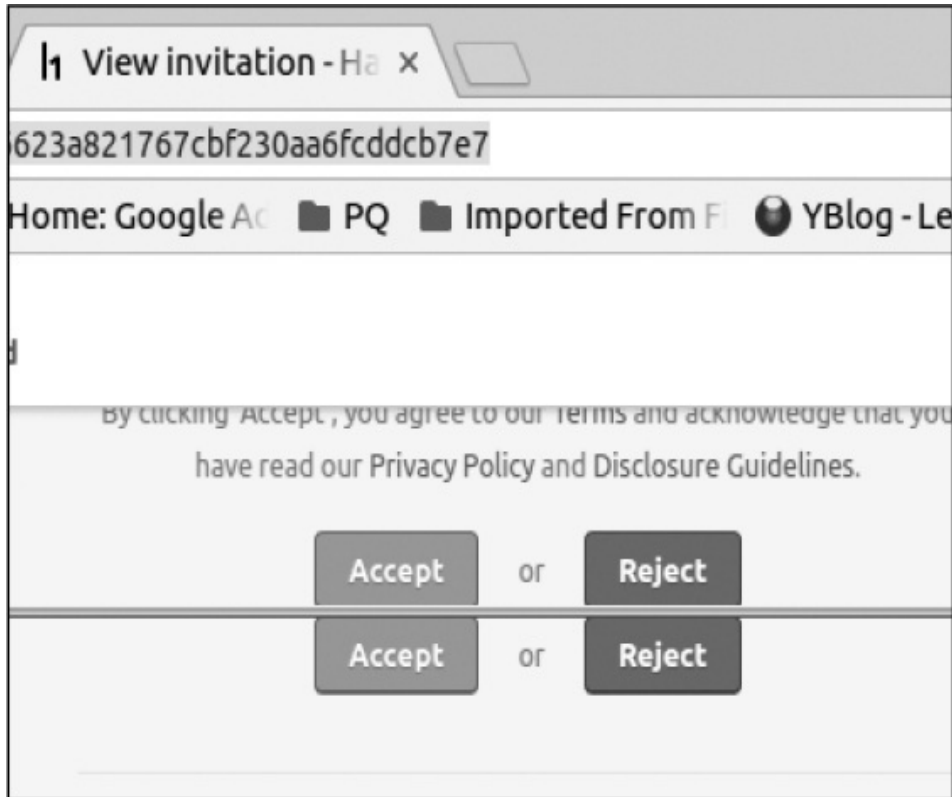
View invitation - Ha ×

623a821767cbf230aa6fcddcb7e7

Home: Google Ac PQ Imported From F YBlog - Le

d

By clicking 'Accept', you agree to our Terms and acknowledge that you have read our Privacy Policy and Disclosure Guidelines.

Accept or Reject

Accept or Reject